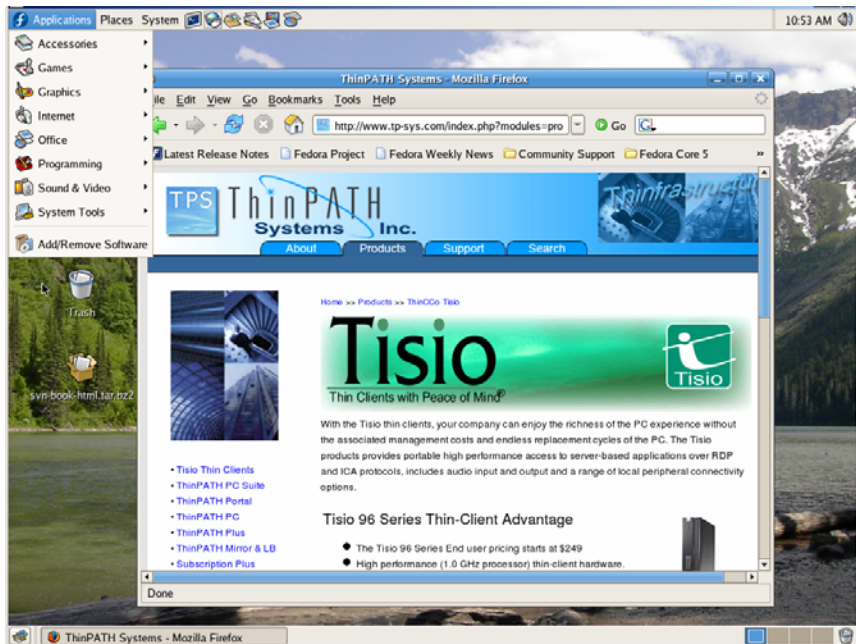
Applications Places System

10:53 AM

Accessories
Games
Graphics
Internet
Office
Programming
Sound & Video
System Tools
Add/Remove Software

Trash

svn-book-html.tar.bz2

ThinPATH Systems - Mozilla Firefox

ile Edit View Go Bookmarks Tools Help

http://www.tp-sys.com/index.php?modules=pro

Go

Latest Release Notes Fedora Project Fedora Weekly News Community Support Fedora Core 5

TPS ThinPATH Systems Inc.

Thinfrastructure

About Products Support Search

Home >> Products >> ThinCCo Tisio

Tisio

Thin Clients with Peace of Mind®

Tisio

With the Tisio thin clients, your company can enjoy the richness of the PC experience without the associated management costs and endless replacement cycles of the PC. The Tisio products provides portable high performance access to server-based applications over RDP and ICA protocols, includes audio input and output and a range of local peripheral connectivity options.

• Tisio Thin Clients
• ThinPATH PC Suite
• ThinPATH Portal
• ThinPATH PC
• ThinPATH Plus
• ThinPATH Mirror & LB
• Subscription Plus

Tisio 96 Series Thin-Client Advantage

The Tisio 96 Series End user pricing starts at $249

High performance (1.0 GHz processor) thin-client hardware.

Done

ThinPATH Systems - Mozilla Firefox